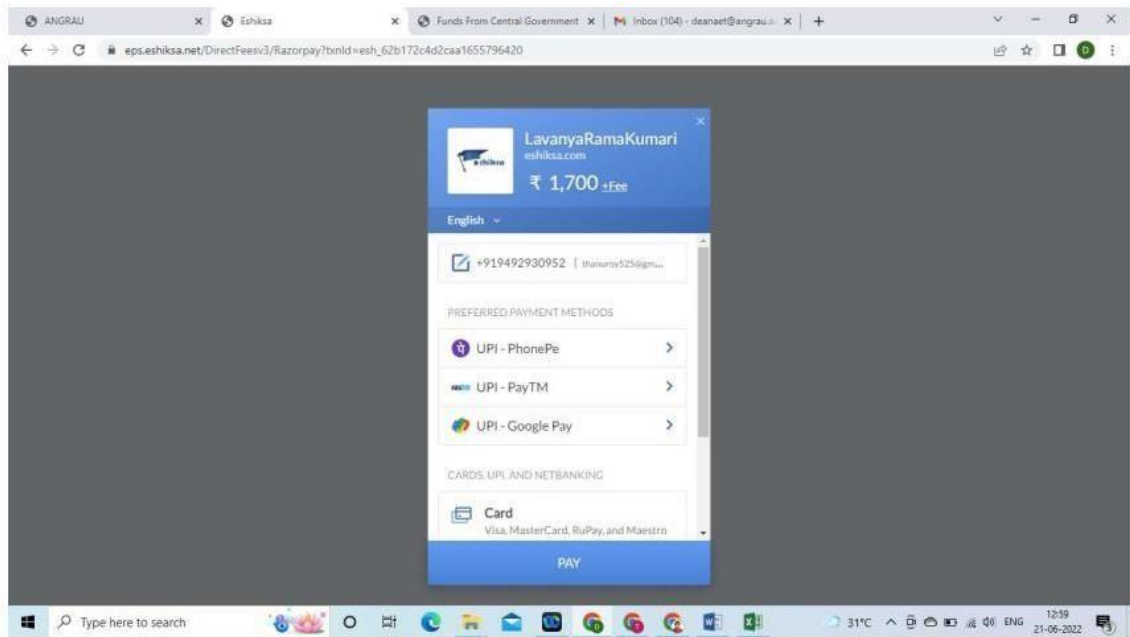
ANGRAU × Eshiksa × Funds From Central Government × Inbox (104) - deanaet@angrau.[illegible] × +

eps.eshiksa.net/DirectFeesv3/Razorpay?txnId=esh_62b172c4d2caa1655796420

eshiksa

LavanyaRamaKumari
eshiksa.com
₹ 1,700 +Fee

English

+919492930952 | thanuroy525@gm...

PREFERRED PAYMENT METHODS

UPI - PhonePe

UPI - PayTM

UPI - Google Pay

CARDS, UPI, AND NETBANKING

Card
Visa, MasterCard, RuPay, and Maestro

PAY

Type here to search

31°C ENG 12:59 21-06-2022